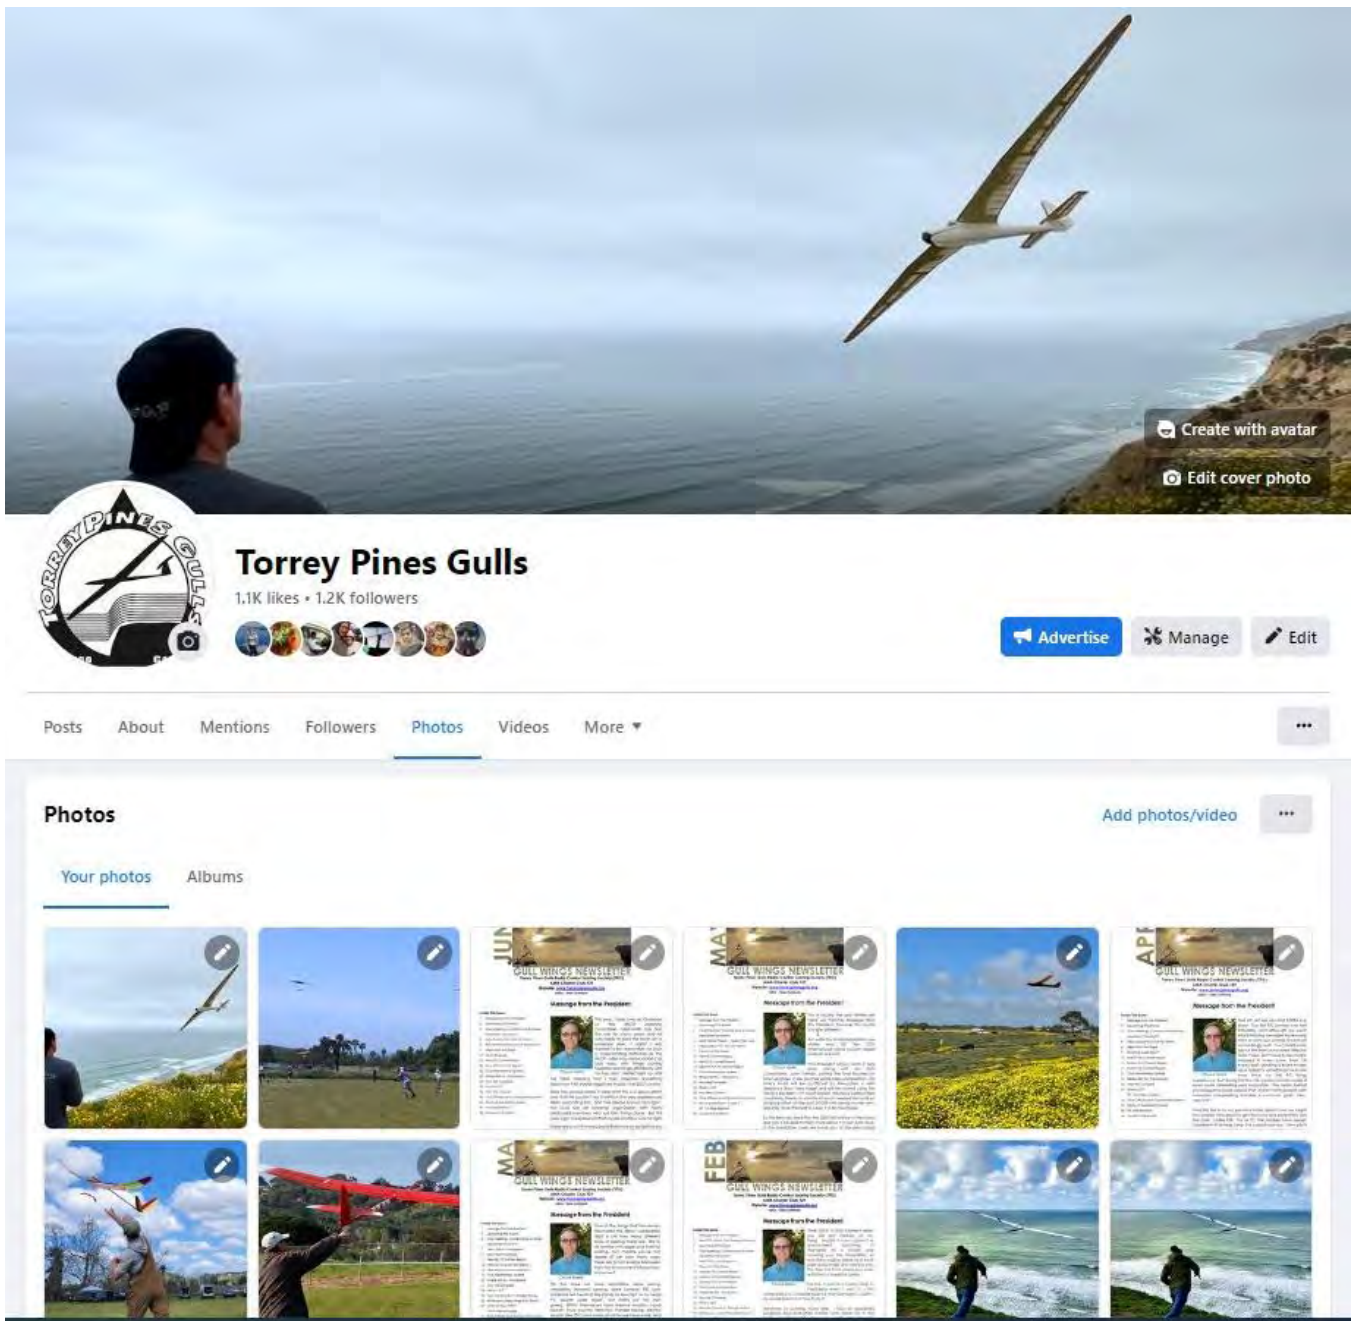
Create with avatar

Edit cover photo

TORREY PINES GULLS

Torrey Pines Gulls

1.1K likes • 1.2K followers

Advertise

Manage

Edit

Posts About Mentions Followers Photos Videos More

Photos

Add photos/video

Your photos Albums

JUN GULL WINGS NEWSLETTER

Message from the President

MAY GULL WINGS NEWSLETTER

Message from the President

APR GULL WINGS NEWSLETTER

Message from the President

MAR GULL WINGS NEWSLETTER

Message from the President

FEB GULL WINGS NEWSLETTER

Message from the President